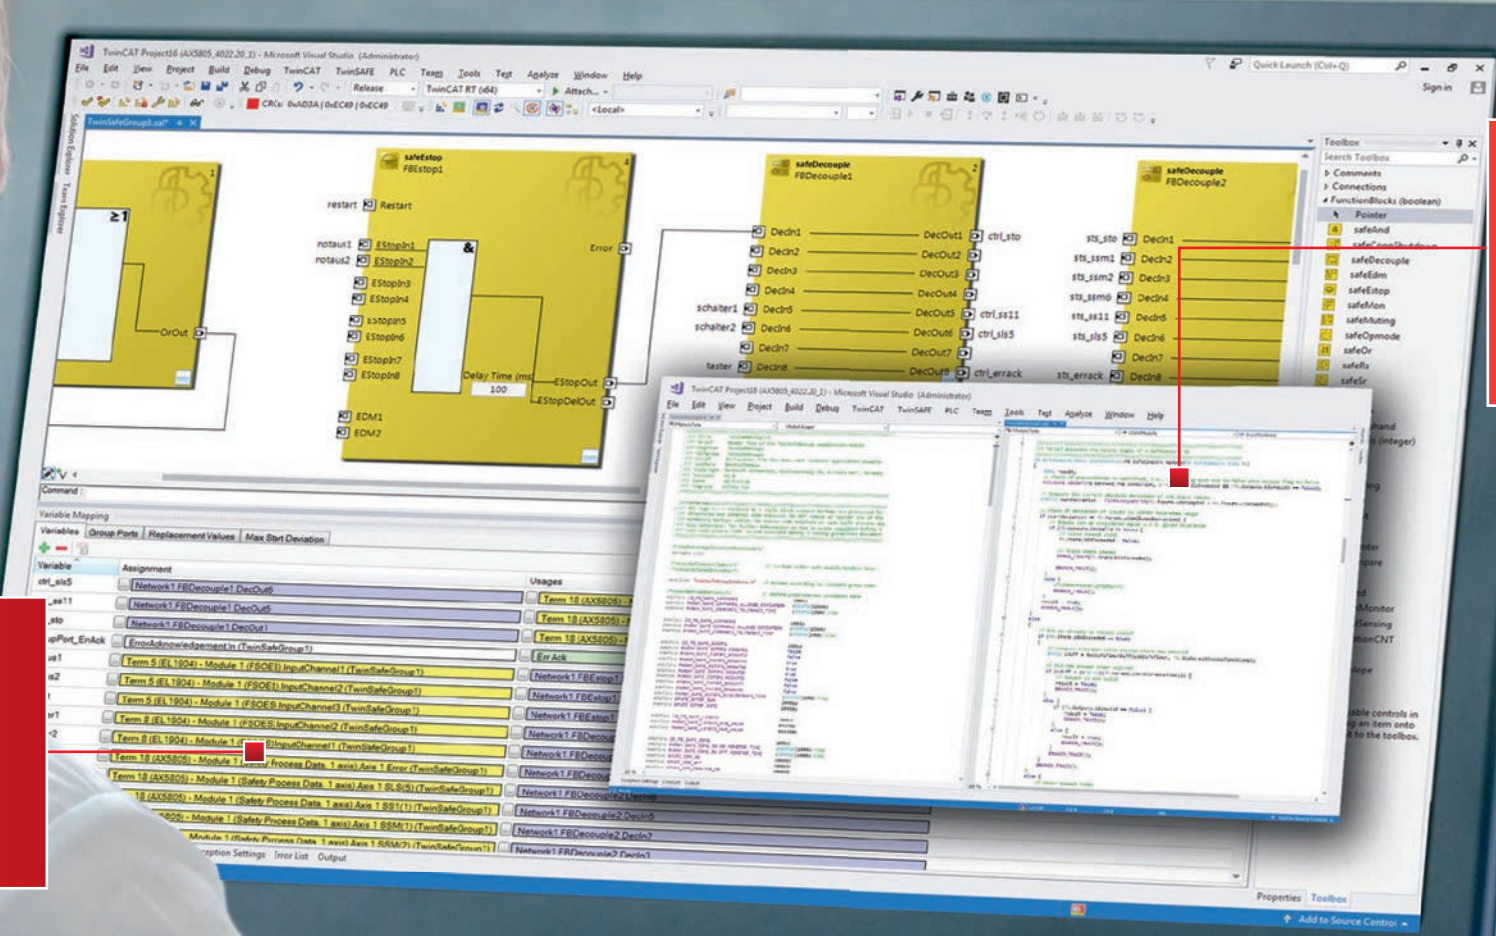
TwinCAT Project16 (AX5805_4022.20_1) - Microsoft Visual Studio (Administrator)

File Edit View Project Build Debug TwinCAT TwinSAFE PLC Team Tools Test Analyze Window Help

Quick Launch (Ctrl+Q)

Sign in

Release TwinCAT RT (x64) Attach...

CRCs: 0xAD3A | 0xEC49 | 0xEC49

<Local>

TwinSafeGroup1.sal*

Solution Explorer Team Explorer

≥1

OrOut

safeEstop
FBEstop1

restart Restart

notaus1 EStopIn1
notaus2 EStopIn2
EStopIn3
EStopIn4
EStopIn5
EStopIn6
EStopIn7
EStopIn8

&

Error

Delay Time (ms)
100

EStopOut
EStopDelOut

EDM1
EDM2

safeDecouple
FBDecouple1

DecIn1 DecOut1 ctrl_sto
DecIn2 DecOut2
DecIn3 DecOut3
DecIn4 DecOut4
schalter1 DecIn5 DecOut5 ctrl_ss11
schalter2 DecIn6 DecOut6 ctrl_sls5
DecIn7 DecOut7
taster DecIn8 DecOut8 ctrl_errack

safeDecouple
FBDecouple2

sts_sto DecIn1
sts_ssm1 DecIn2
sts_ssm2 DecIn3
sts_ssm0 DecIn4
sts_ss11 DecIn5
sts_sls5 DecIn6
DecIn7
sts_errack DecIn8

Toolbox
Search Toolbox
Comments
Connections
FunctionBlocks (boolean)
Pointer
safeAnd
safeCoupler...
safeDecouple
safeEdm
safeEstop
safeMon
safeMuting
safeOpmode
safeOr
safeRs
safeSr

hand
(integer)

ing
nter
pare
Monitor
Sensing
tionCNT
ope

able controls in
an item onto
t to the toolbox.

Command

Variable Mapping

Variables Group Ports Replacement Values Max Start Deviation

Variable Assignment Usages

ctrl_sls5 Network1.FBDecouple1.DecOut6 Term 18 (AX5805) -
_ss11 Network1.FBDecouple1.DecOut5 Term 18 (AX5805) -
_sto Network1.FBDecouple1.DecOut1 Term 18 (AX5805) -
pPort_EnAck ErrorAcknowledgement in (TwinSafeGroup1) Err Ack
s1 Term 5 (EL1904) - Module 1 (FSOES).InputChannel1 (TwinSafeGroup1) Network1.FBEstop1
s2 Term 5 (EL1904) - Module 1 (FSOES).InputChannel2 (TwinSafeGroup1) Network1.FBEstop1
Term 5 (EL1904) - Module 1 (FSOES).InputChannel3 (TwinSafeGroup1) Network1.FBEstop1
r1 Term 8 (EL1904) - Module 1 (FSOES).InputChannel2 (TwinSafeGroup1) Network1.FBEstop1
2 Term 8 (EL1904) - Module 1 (FSOES).InputChannel1 (TwinSafeGroup1) Network1.FBDecou
Term 18 (AX5805) - Module 1 (Safety Process Data 1 axis).Axis 1 Error (TwinSafeGroup1) Network1.FBDecou
Term 18 (AX5805) - Module 1 (Safety Process Data 1 axis).Axis 1 SLS(5) (TwinSafeGroup1) Network1.FBDecouple2.DecIn
18 (AX5805) - Module 1 (Safety Process Data 1 axis).Axis 1 SS1(1) (TwinSafeGroup1) Network1.FBDecouple2.DecIn5
5805) - Module 1 (Safety Process Data 1 axis).Axis 1 SSM(1) (TwinSafeGroup1) Network1.FBDecouple2.DecIn2
Module 1 (Safety Process Data 1 axis).Axis 1 SSM(2) (TwinSafeGroup1) Network1.FBDecouple2.DecIn3

ption Settings Error List Output

Properties Toolbox

Add to Source Control

TwinCAT Project18 (AX5805_4022.20_1) - Microsoft Visual Studio (Administrator)

File Edit View Project Build Debug TwinCAT TwinSAFE PLC Team Tools Test Analyze Window Help

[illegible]